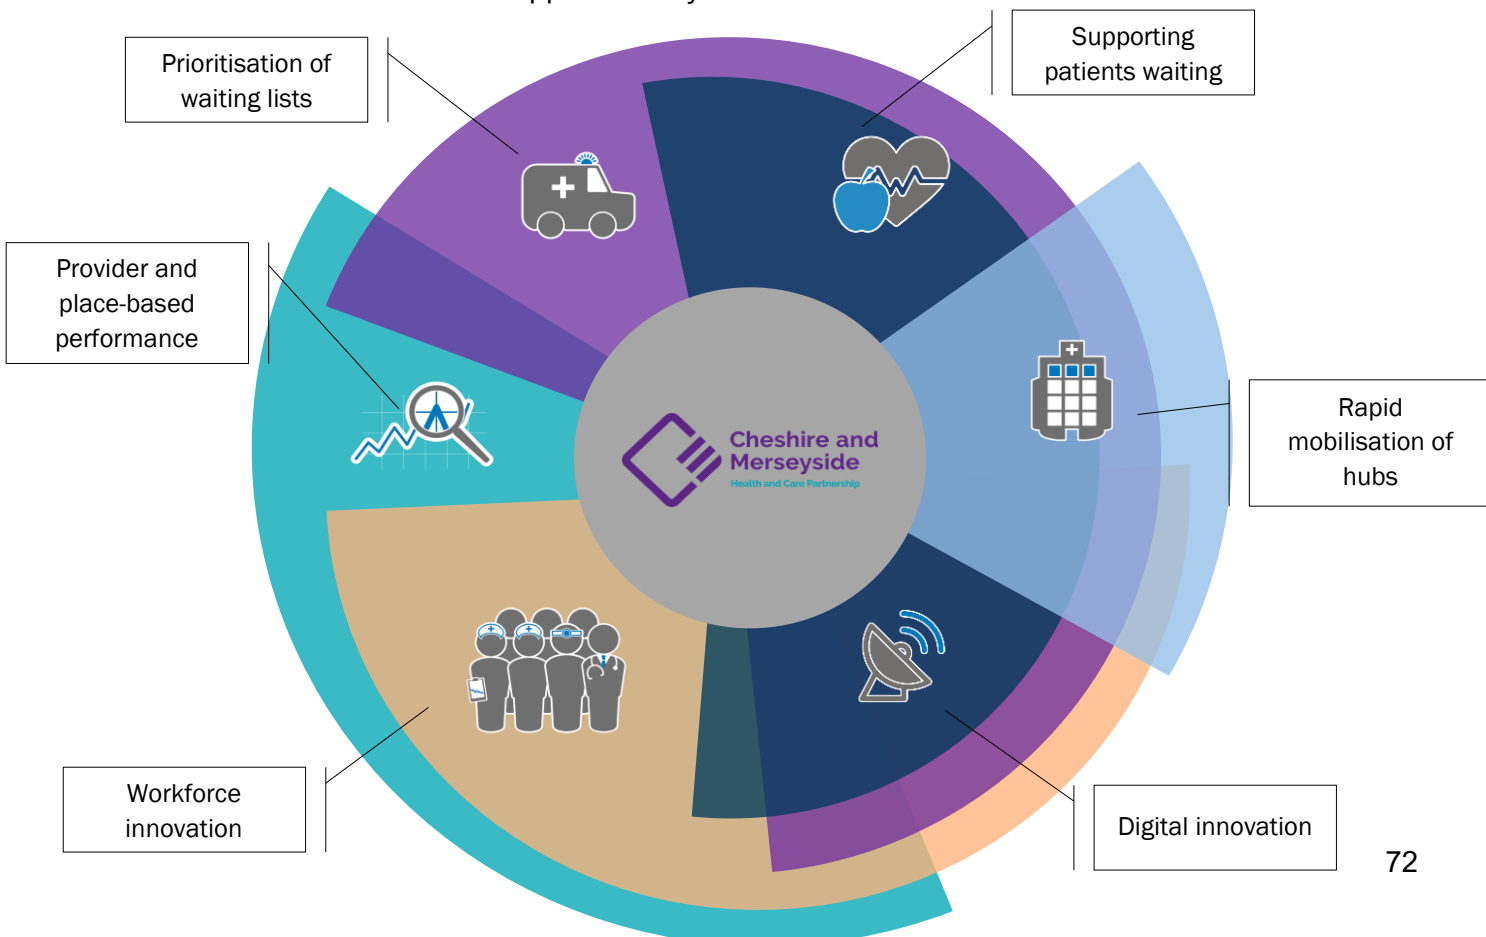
Prioritisation of waiting lists

Supporting patients waiting

Provider and place-based performance

Cheshire and Merseyside
Health and Care Partnership

Rapid mobilisation of hubs

Workforce innovation

Digital innovation

72